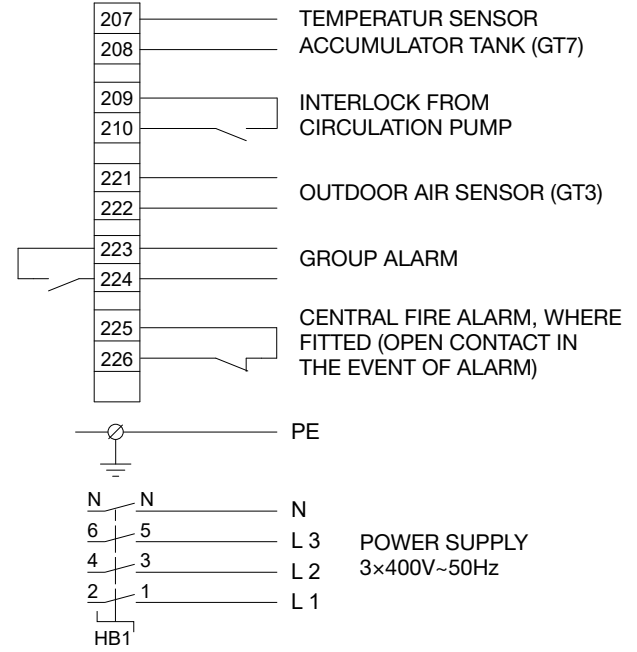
207
208
TEMPERATUR SENSOR ACCUMULATOR TANK (GT7)

209
210
INTERLOCK FROM CIRCULATION PUMP

221
222
OUTDOOR AIR SENSOR (GT3)

223
224
GROUP ALARM

225
226
CENTRAL FIRE ALARM, WHERE FITTED (OPEN CONTACT IN THE EVENT OF ALARM)

PE

N N
6 5
4 3
2 1
HB1

N
L 3
L 2
L 1

POWER SUPPLY
3×400V~50Hz